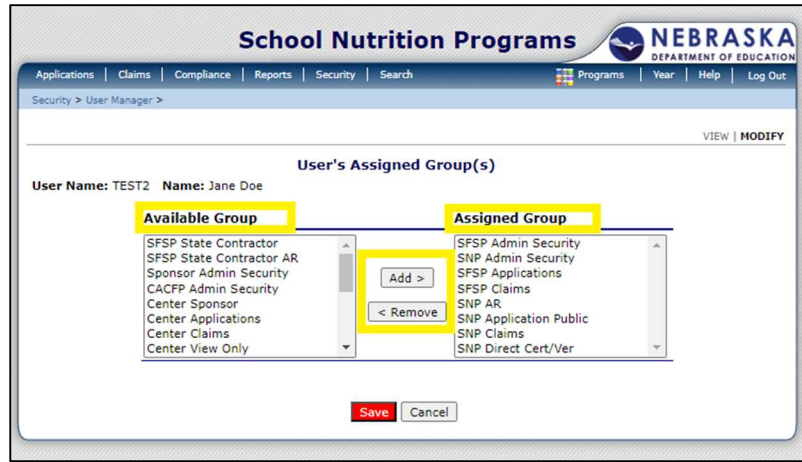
School Nutrition Programs

NEBRASKA
DEPARTMENT OF EDUCATION

Applications | Claims | Compliance | Reports | Security | Search

Programs | Year | Help | Log Out

Security > User Manager >

VIEW | MODIFY

User's Assigned Group(s)

User Name: TEST2 Name: Jane Doe

Available Group

SFSP State Contractor
SFSP State Contractor AR
Sponsor Admin Security
CACFP Admin Security
Center Sponsor
Center Applications
Center Claims
Center View Only

Add >

< Remove

Assigned Group

SFSP Admin Security
SNP Admin Security
SFSP Applications
SFSP Claims
SNP AR
SNP Application Public
SNP Claims
SNP Direct Cert/Ver

Save Cancel